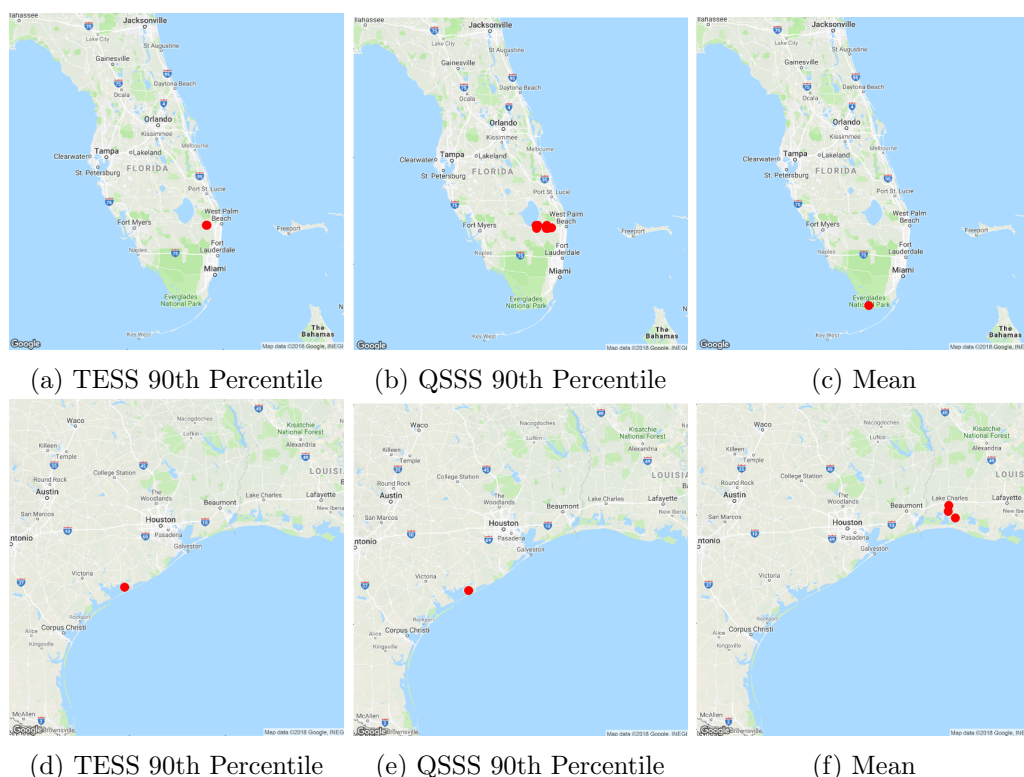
allahassee Jacksonville Lake City St Augustine Gainesville Palm Coast Daytona Beach Ocala Orlando Kissimmee Clearwater Tampa Lakeland Melbourne St. Petersburg FLORIDA Port St. Lucie West Palm Beach Fort Myers Freeport Naples Fort Lauderdale Miami Everglades National Park Key West The Bahamas Google Map data ©2018 Google, INEGI

(a) TESS 90th Percentile

allahassee Jacksonville Lake City St Augustine Gainesville Palm Coast Daytona Beach Ocala Orlando Kissimmee Clearwater Tampa Lakeland Melbourne St. Petersburg FLORIDA Port St. Lucie West Palm Beach Fort Myers Freeport Naples Fort Lauderdale Miami Everglades National Park Key West The Bahamas Google Map data ©2018 Google, INEGI

(b) QSSS 90th Percentile

allahassee Jacksonville Lake City St Augustine Gainesville Palm Coast Daytona Beach Ocala Orlando Kissimmee Clearwater Tampa Lakeland Melbourne St. Petersburg FLORIDA Port St. Lucie West Palm Beach Fort Myers Freeport Naples Fort Lauderdale Miami Everglades National Park Key West The Bahamas Google Map data ©2018 Google, INEGI

(c) Mean

Waco Nacogdoches Lufkin Killeen Temple Kisatchie National Forest Alexandria College Station LOUISIA Round Rock Austin The Woodlands Beaumont Lake Charles Lafayette San Marcos Houston New Iberia ntonio Pasadena Galveston Victoria Rockport Corpus Christi Alice Kingsville McAllen Brownsville Google Map data ©2018 Google, INEGI

(d) TESS 90th Percentile

Waco Nacogdoches Lufkin Killeen Temple Kisatchie National Forest Alexandria College Station LOUISIA Round Rock Austin The Woodlands Beaumont Lake Charles Lafayette San Marcos Houston New Iberia ntonio Pasadena Galveston Victoria Rockport Corpus Christi Alice Kingsville McAllen Brownsville Google Map data ©2018 Google, INEGI

(e) QSSS 90th Percentile

Waco Nacogdoches Lufkin Killeen Temple Kisatchie National Forest Alexandria College Station LOUISIA Round Rock Austin The Woodlands Beaumont Lake Charles Lafayette San Marcos Houston New Iberia ntonio Pasadena Galveston Victoria Rockport Corpus Christi Alice Kingsville McAllen Brownsville Google Map data ©2018 Google, INEGI

(f) Mean